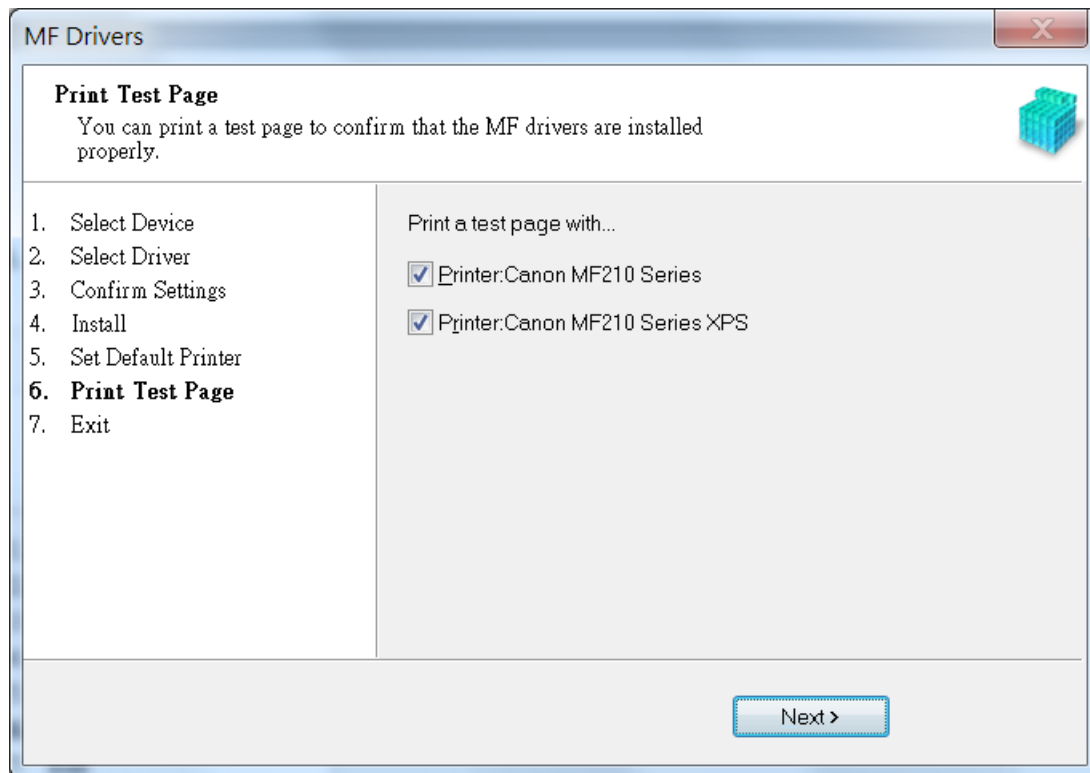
MF Drivers

Print Test Page
You can print a test page to confirm that the MF drivers are installed properly.

1. Select Device
2. Select Driver
3. Confirm Settings
4. Install
5. Set Default Printer
6. Print Test Page
7. Exit

Print a test page with...

Printer:Canon MF210 Series

Printer:Canon MF210 Series XPS

Next >